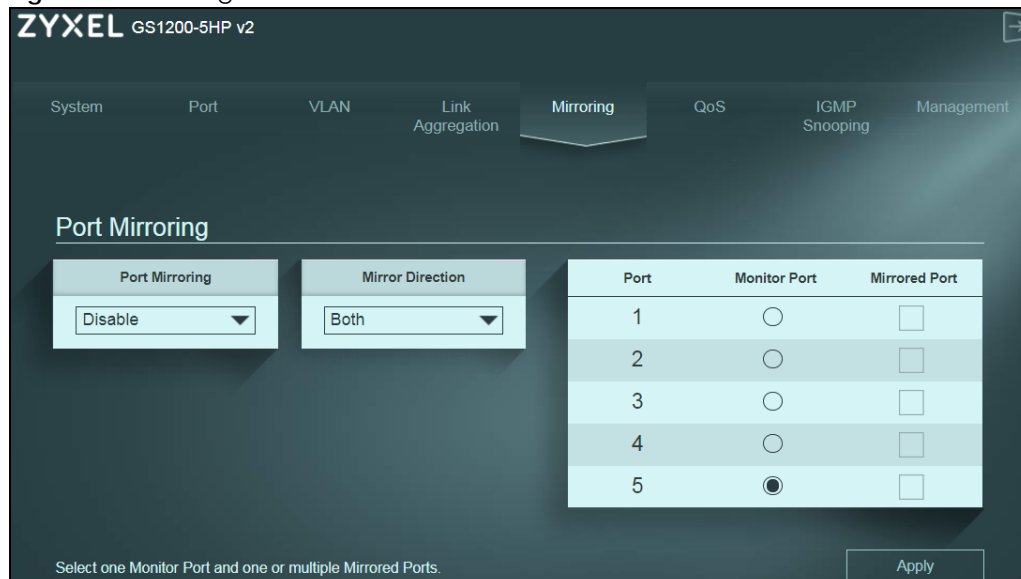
ZYXEL GS1200-5HP v2

System Port VLAN Link Aggregation Mirroring QoS IGMP Snooping Management

Port Mirroring

| Port Mirroring |
|---|
| Disable |

| Mirror Direction |
|---|
| Both |

| Port | Monitor Port | Mirrored Port |
|---|---|---|
| 1 | ○ | ☐ |
| 2 | ○ | ☐ |
| 3 | ○ | ☐ |
| 4 | ○ | ☐ |
| 5 | ◉ | ☐ |

Select one Monitor Port and one or multiple Mirrored Ports.

Apply